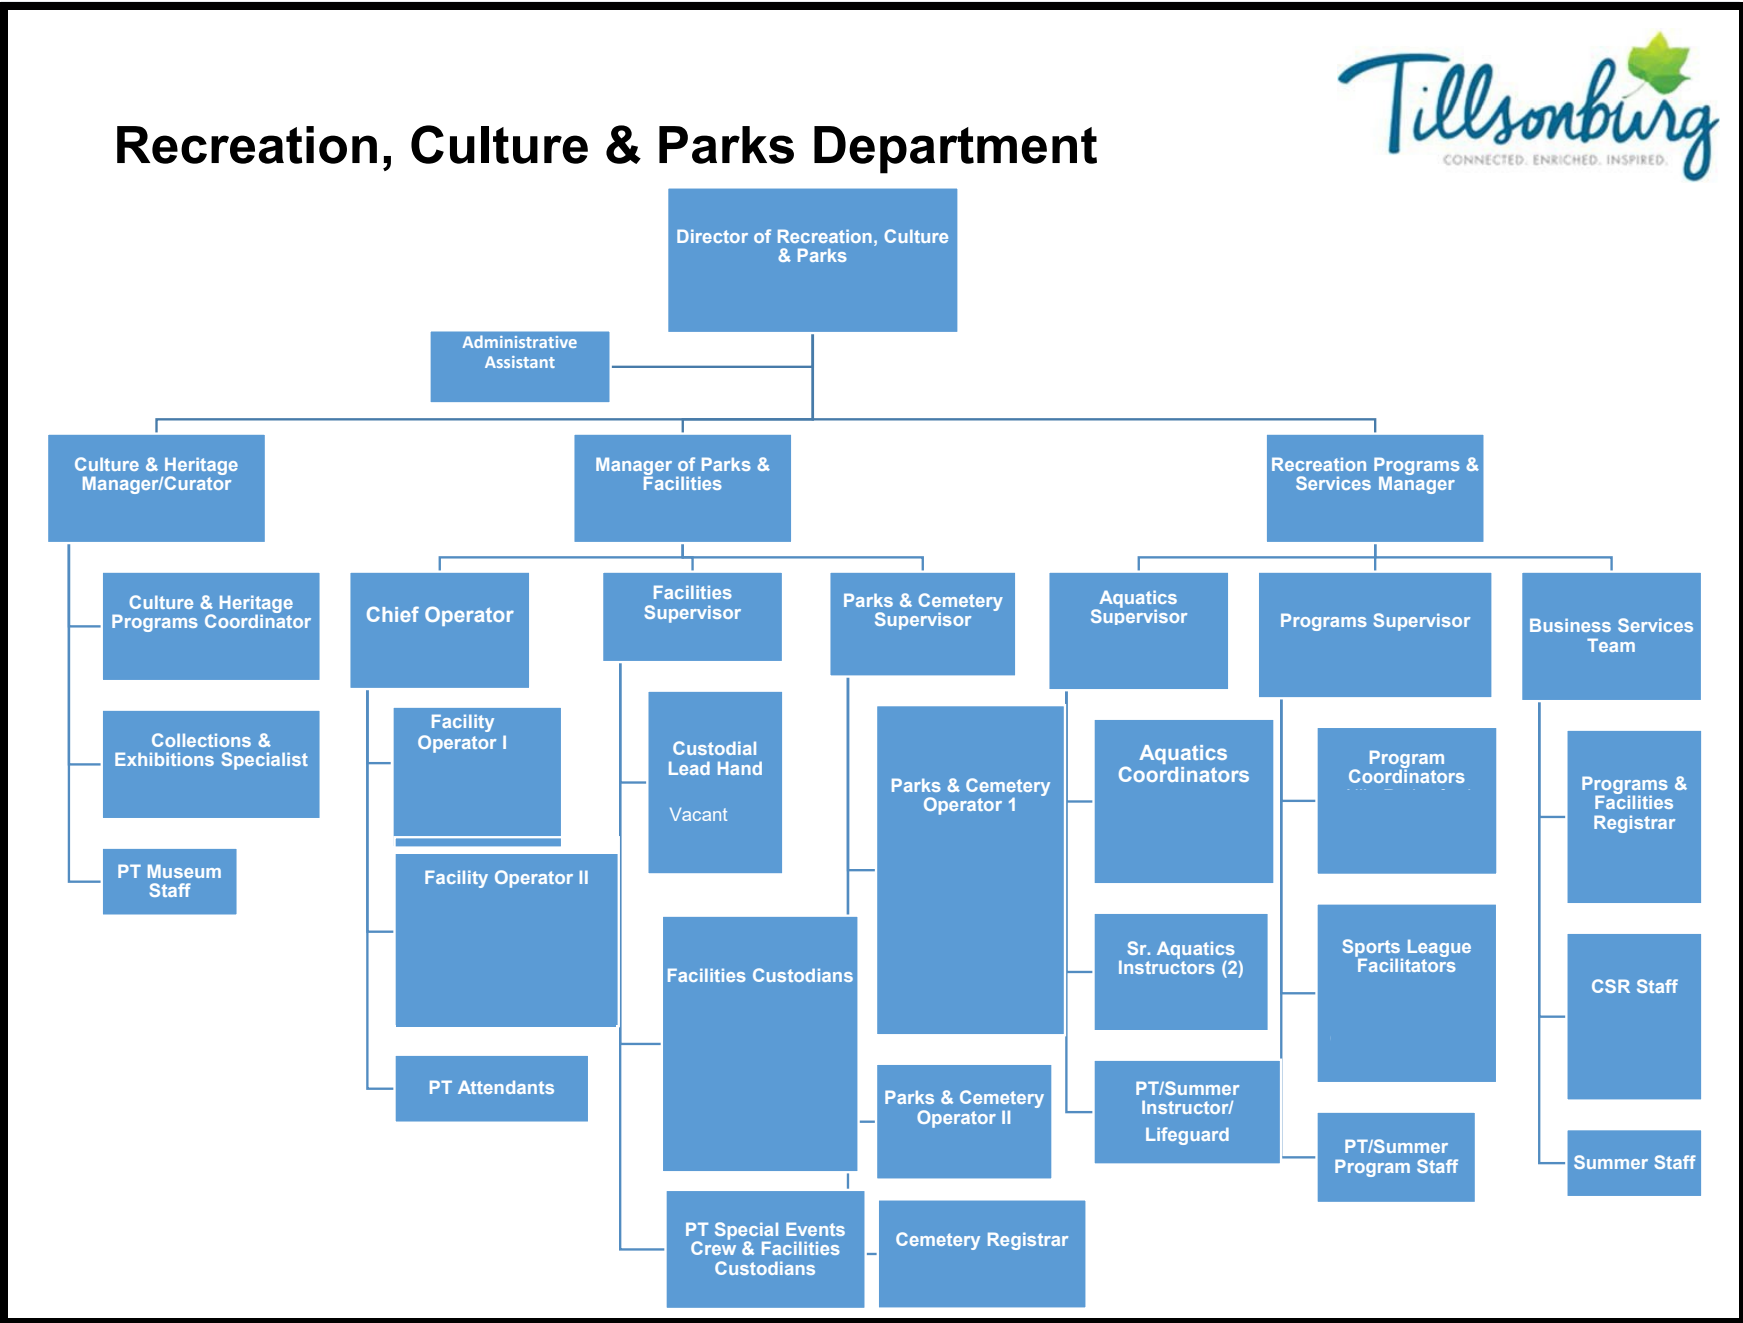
Recreation, Culture & Parks Department

Tillsonburg
CONNECTED. ENRICHED. INSPIRED.

Director of Recreation, Culture & Parks

Administrative Assistant

Culture & Heritage Manager/Curator

Manager of Parks & Facilities

Recreation Programs & Services Manager

Culture & Heritage Programs Coordinator

Collections & Exhibitions Specialist

PT Museum Staff

Chief Operator

Facility Operator I

Facility Operator II

PT Attendants

Facilities Supervisor

Custodial Lead Hand

Vacant

Facilities Custodians

PT Special Events Crew & Facilities Custodians

Parks & Cemetery Supervisor

Parks & Cemetery Operator 1

Parks & Cemetery Operator II

Cemetery Registrar

Aquatics Supervisor

Aquatics Coordinators

Sr. Aquatics Instructors (2)

PT/Summer Instructor/ Lifeguard

Programs Supervisor

Program Coordinators

Sports League Facilitators

PT/Summer Program Staff

Business Services Team

Programs & Facilities Registrar

CSR Staff

Summer Staff